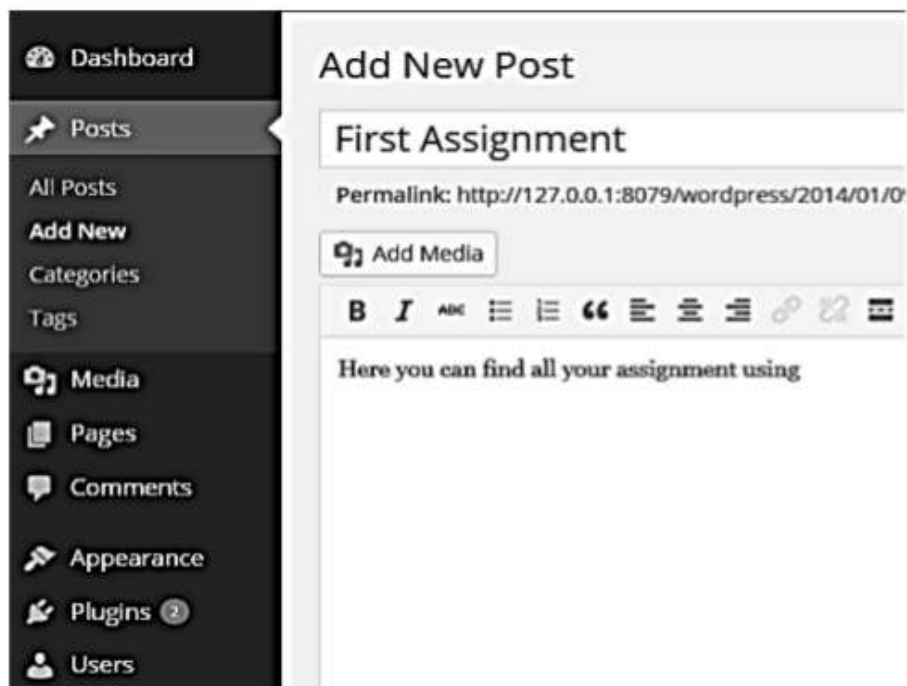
Dashboard
Posts
All Posts
Add New
Categories
Tags
Media
Pages
Comments
Appearance
Plugins 2
Users

Add New Post

First Assignment

Permalink: http://127.0.0.1:8079/wordpress/2014/01/0

Add Media

B I ABC

Here you can find all your assignment using